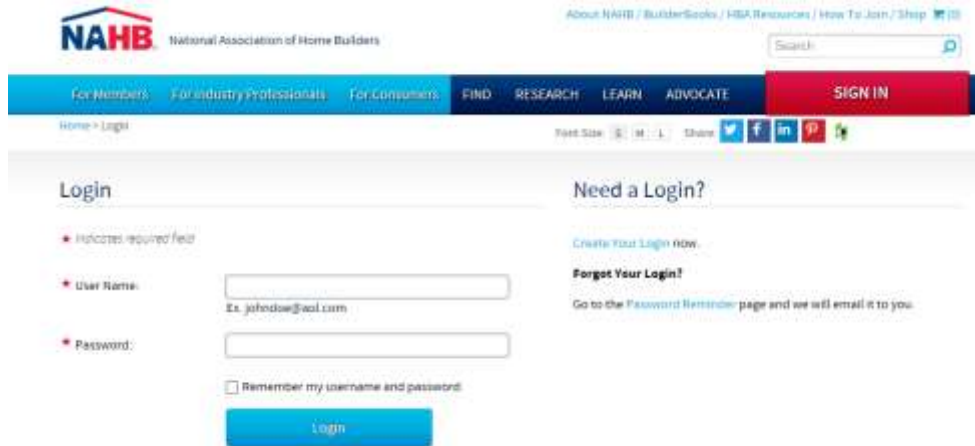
NAHB National Association of Home Builders

About NAHB / BuilderBooks / HBA Resources / How To Join / Shop (0)

Search

For Members For Industry Professionals For Consumers FIND RESEARCH LEARN ADVOCATE SIGN IN

Home > Login

Font Size S M L Share

Login

* Indicates required field

* User Name:

Ex. johndoe@aol.com

* Password:

Remember my username and password

Login

Need a Login?

Create Your Login now.

Forgot Your Login?

Go to the Password Reminder page and we will email it to you.